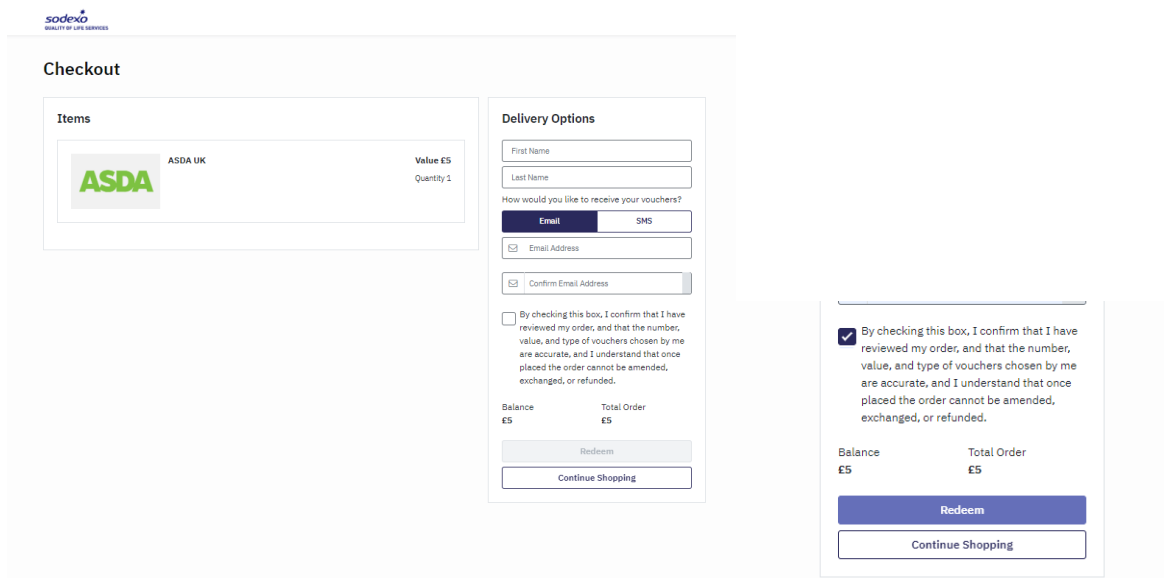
sodexo
QUALITY OF LIFE SERVICES

Checkout

Items

ASDA

ASDA UK

Value £5

Quantity 1

Delivery Options

First Name

Last Name

How would you like to receive your vouchers?

Email

SMS

Email Address

Confirm Email Address

By checking this box, I confirm that I have reviewed my order, and that the number, value, and type of vouchers chosen by me are accurate, and I understand that once placed the order cannot be amended, exchanged, or refunded.

Balance
£5

Total Order
£5

Redeem

Continue Shopping

By checking this box, I confirm that I have reviewed my order, and that the number, value, and type of vouchers chosen by me are accurate, and I understand that once placed the order cannot be amended, exchanged, or refunded.

Balance
£5

Total Order
£5

Redeem

Continue Shopping